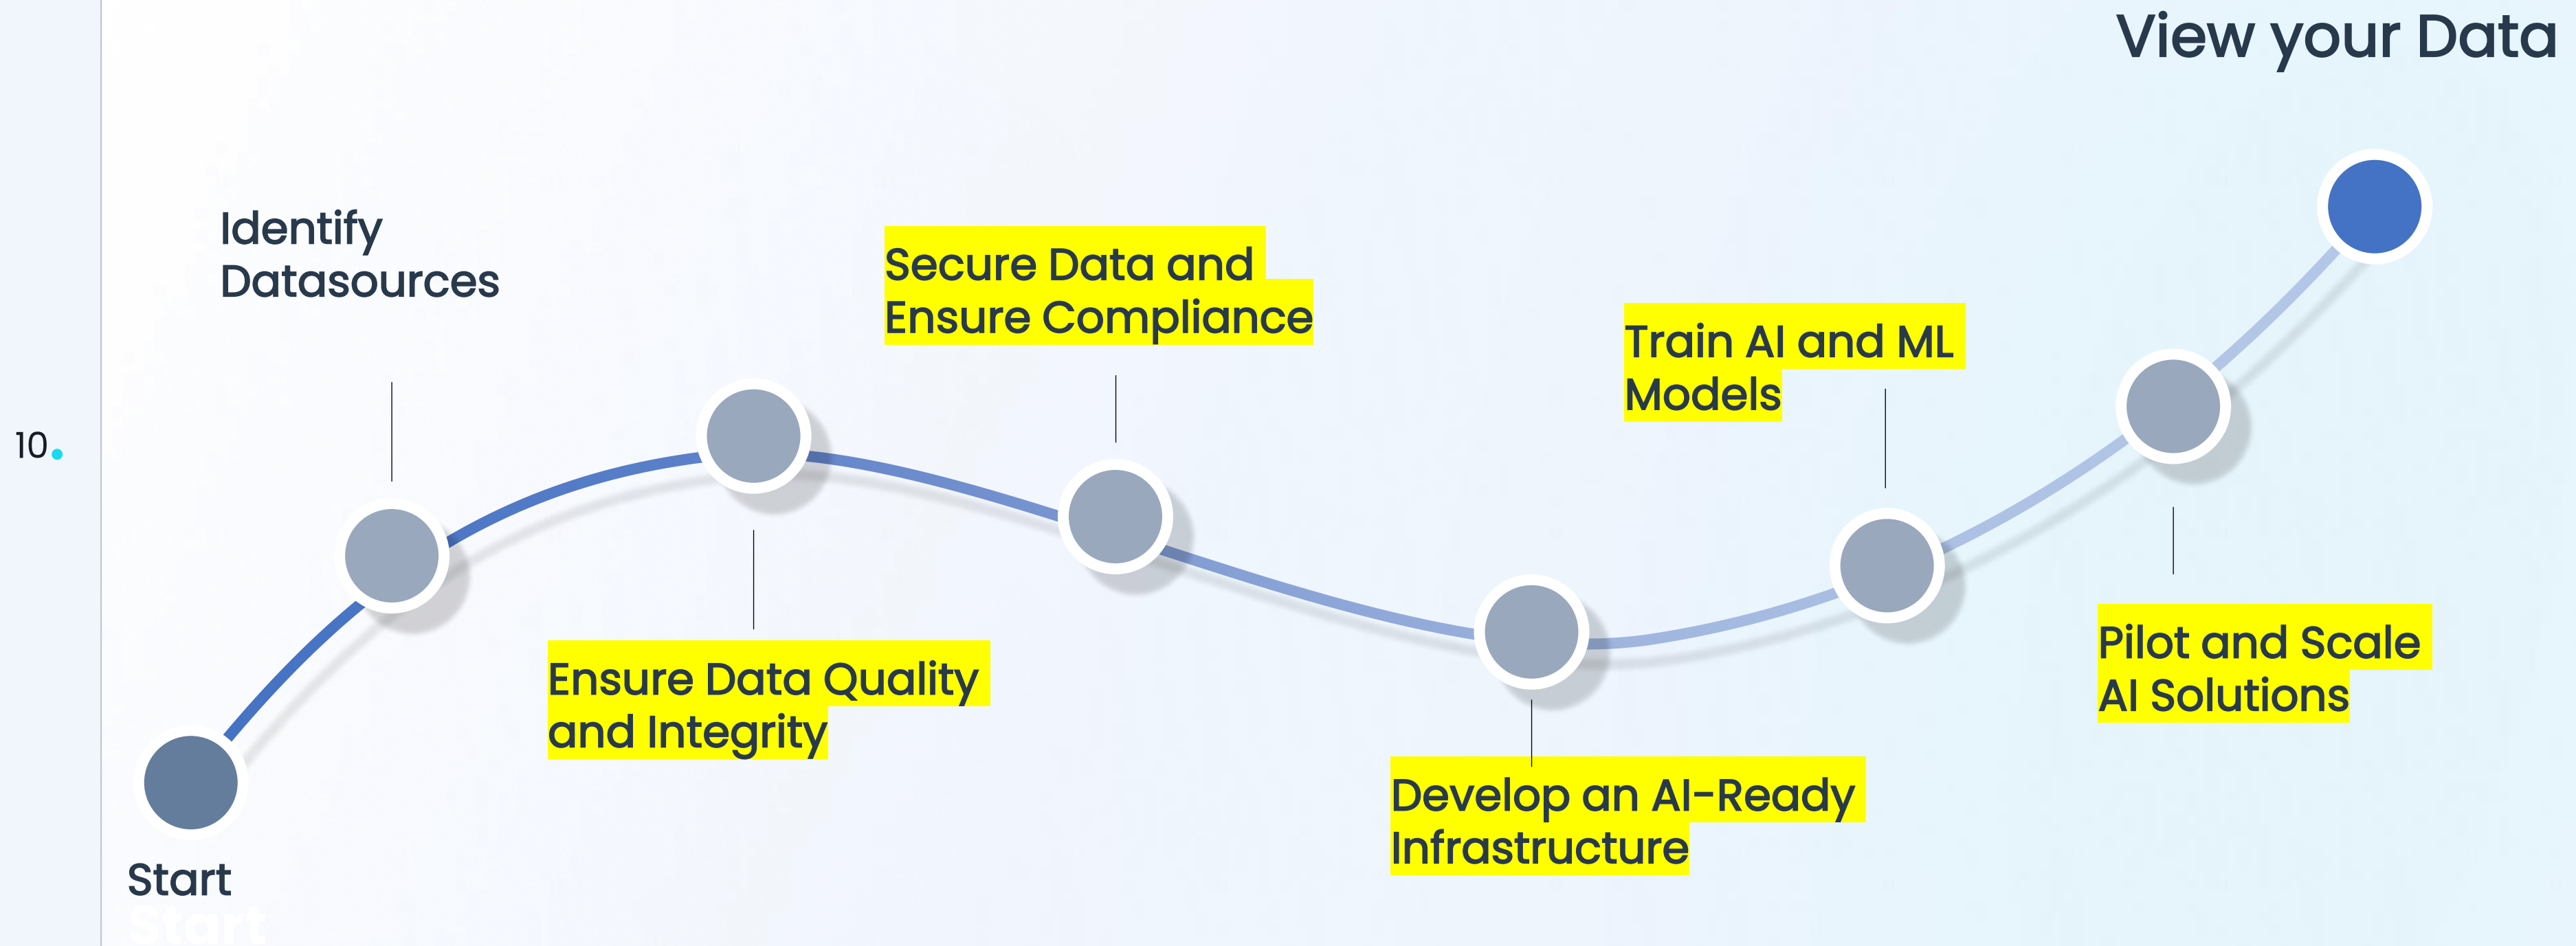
10.

View your Data

Identify Datasources

Secure Data and Ensure Compliance

Train AI and ML Models

Ensure Data Quality and Integrity

Develop an AI-Ready Infrastructure

Pilot and Scale AI Solutions

Start